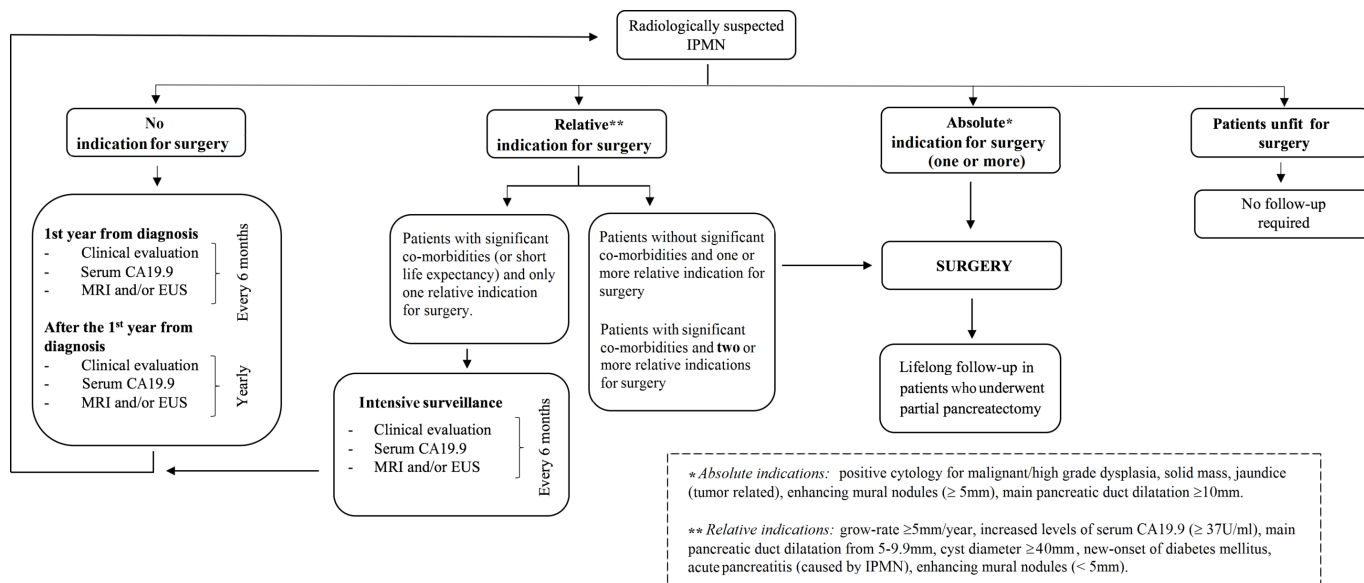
Radiologically suspected IPMN

No indication for surgery

1st year from diagnosis
- Clinical evaluation
- Serum CA19.9
- MRI and/or EUS
Every 6 months

After the 1$^{st}$ year from diagnosis
- Clinical evaluation
- Serum CA19.9
- MRI and/or EUS
Yearly

Relative** indication for surgery

Patients with significant co-morbidities (or short life expectancy) and only one relative indication for surgery.

Intensive surveillance
- Clinical evaluation
- Serum CA19.9
- MRI and/or EUS
Every 6 months

Patients without significant co-morbidities and one or more relative indication for surgery

Patients with significant co-morbidities and **two** or more relative indications for surgery

Absolute* indication for surgery (one or more)

SURGERY

Lifelong follow-up in patients who underwent partial pancreatectomy

Patients unfit for surgery

No follow-up required

* *Absolute indications:* positive cytology for malignant/high grade dysplasia, solid mass, jaundice (tumor related), enhancing mural nodules (≥ 5mm), main pancreatic duct dilatation ≥10mm.

** *Relative indications:* grow-rate ≥5mm/year, increased levels of serum CA19.9 (≥ 37U/ml), main pancreatic duct dilatation from 5-9.9mm, cyst diameter ≥40mm, new-onset of diabetes mellitus, acute pancreatitis (caused by IPMN), enhancing mural nodules (< 5mm).